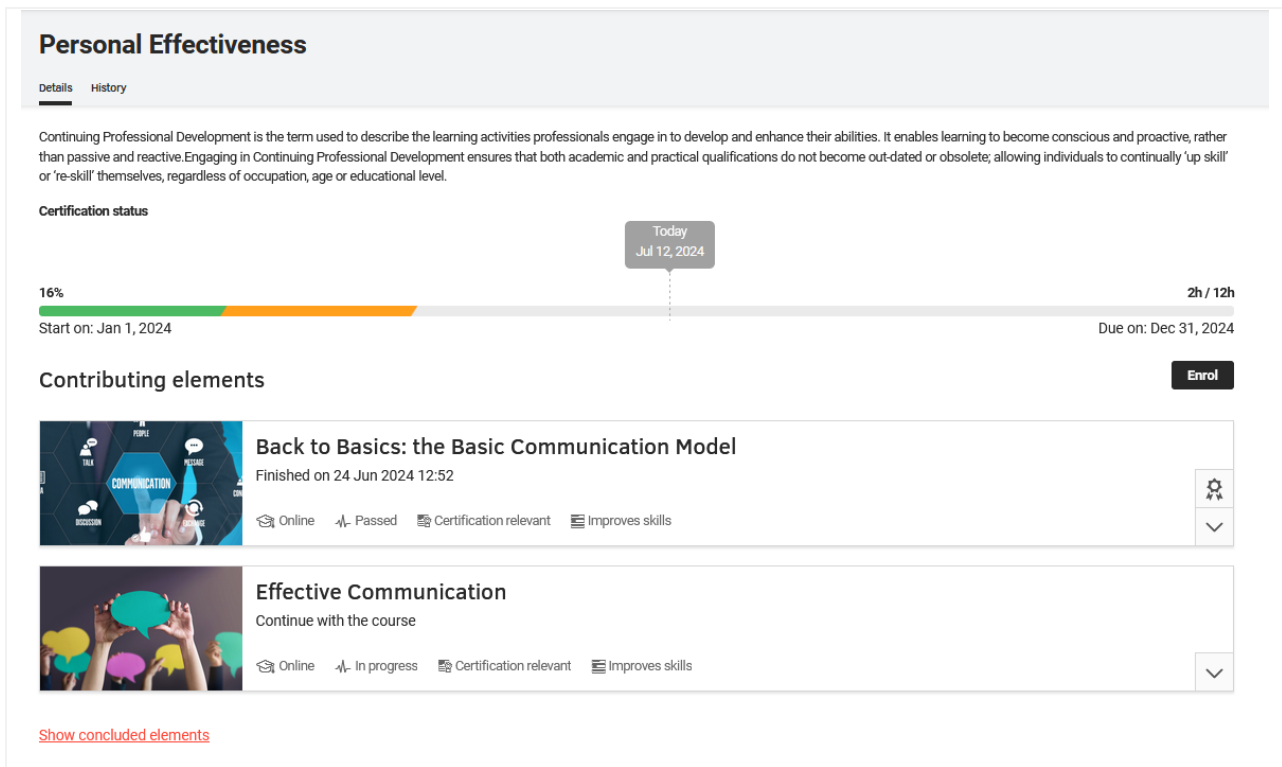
Personal Effectiveness

Details History

Continuing Professional Development is the term used to describe the learning activities professionals engage in to develop and enhance their abilities. It enables learning to become conscious and proactive, rather than passive and reactive.Engaging in Continuing Professional Development ensures that both academic and practical qualifications do not become out-dated or obsolete; allowing individuals to continually 'up skill' or 're-skill' themselves, regardless of occupation, age or educational level.

Certification status

Today
Jul 12, 2024

16%

2h / 12h

Start on: Jan 1, 2024

Due on: Dec 31, 2024

Contributing elements

Enrol

PEOPLE
TALK
MESSAGE
COMMUNICATION
DISCUSSION
EXCHANGE

Back to Basics: the Basic Communication Model

Finished on 24 Jun 2024 12:52

Online Passed Certification relevant Improves skills

Effective Communication

Continue with the course

Online In progress Certification relevant Improves skills

Show concluded elements